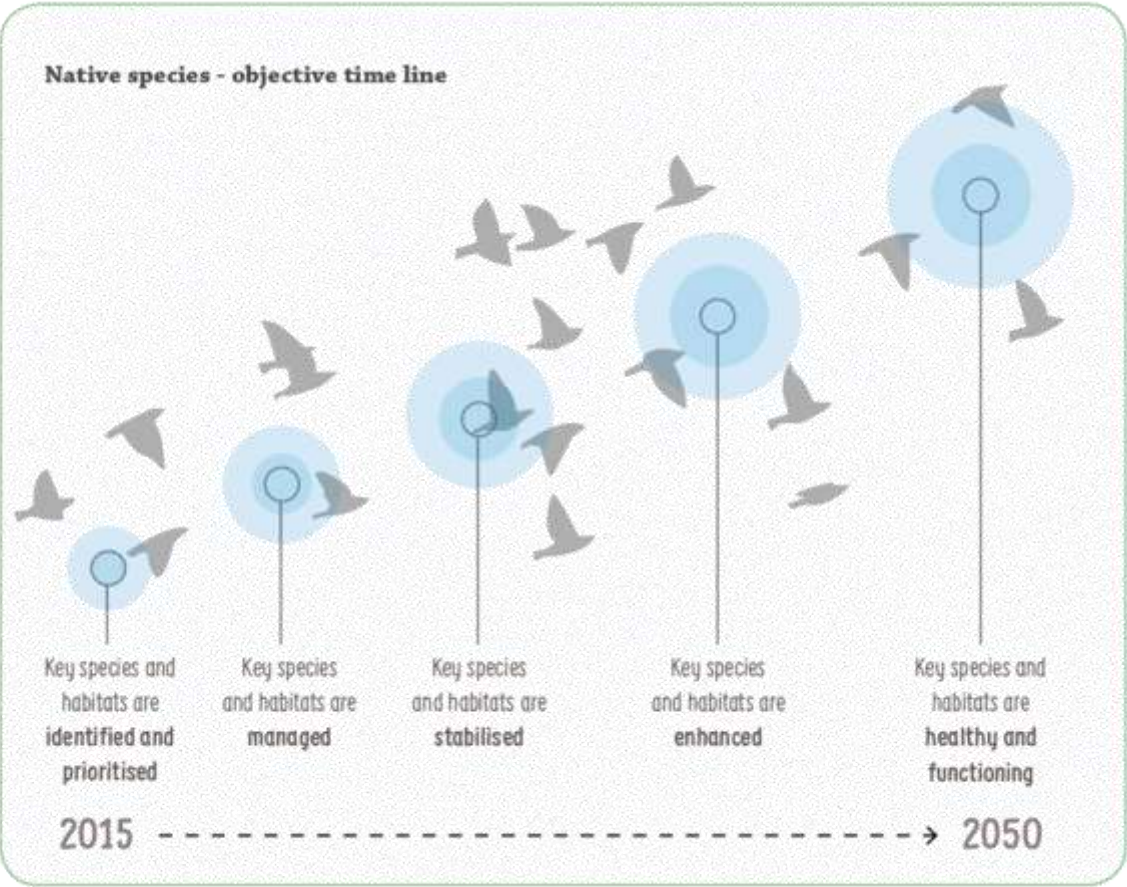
Native species - objective time line

Key species and habitats are **identified and prioritised**

Key species and habitats are **managed**

Key species and habitats are **stabilised**

Key species and habitats are **enhanced**

Key species and habitats are **healthy and functioning**

2015 - - - - - - - - - - - - - - - - - - - - - - -> 2050